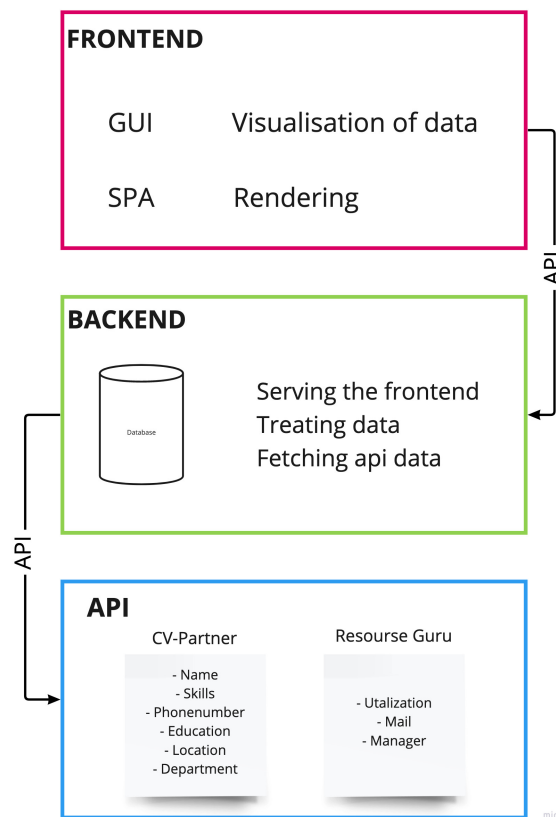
FRONTEND

GUI Visualisation of data

SPA Rendering

API

BACKEND

Database

Serving the frontend
Treating data
Fetching api data

API

API

CV-Partner

- Name
- Skills
- Phonenumber
- Education
- Location
- Department

Resourse Guru

- Utalization
- Mail
- Manager

mi